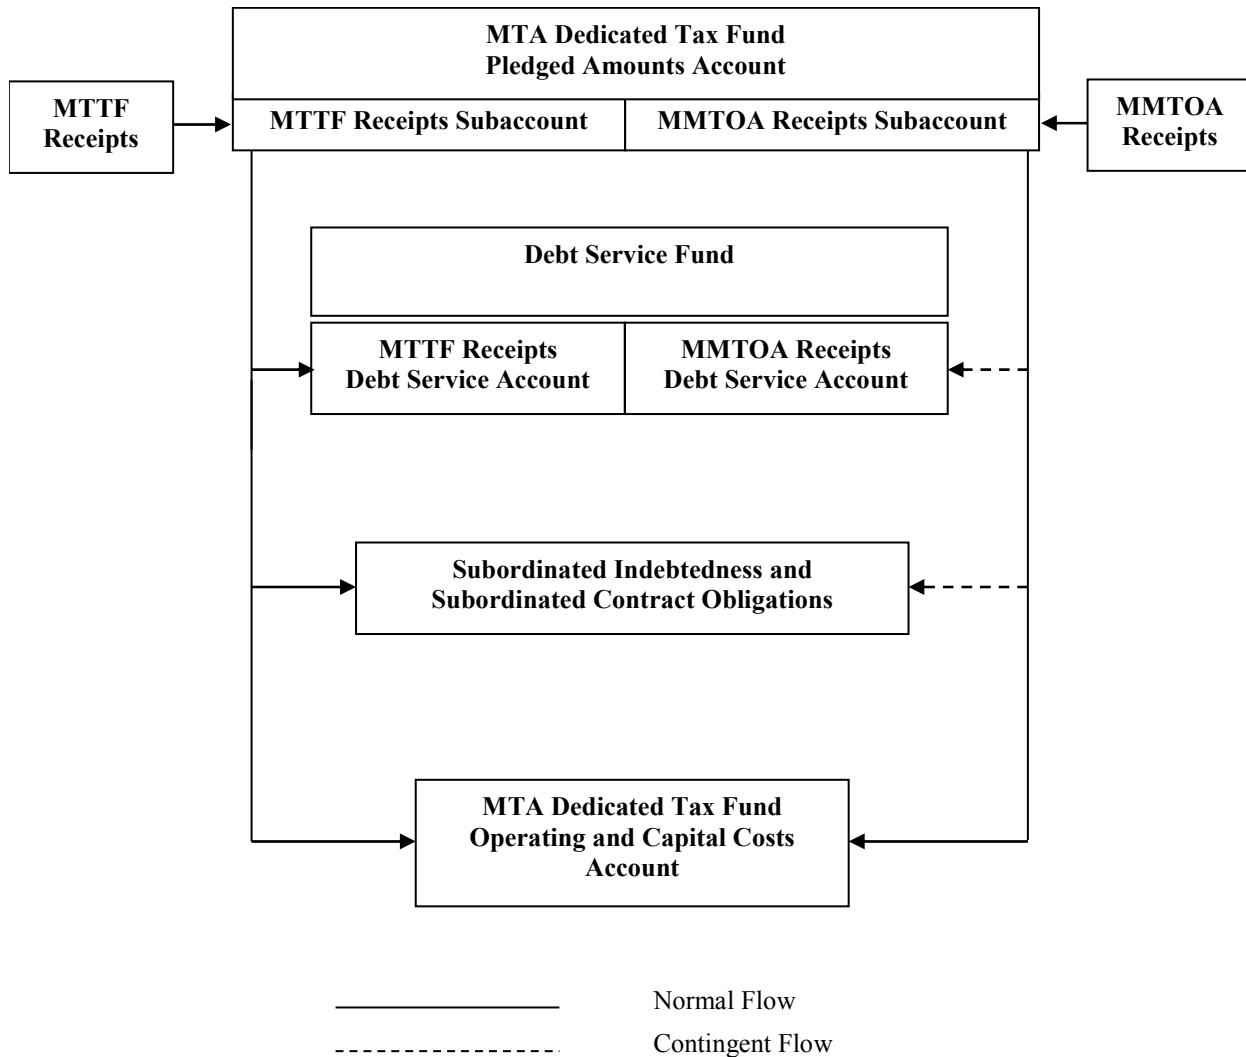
MTA Dedicated Tax Fund
Pledged Amounts Account

MTTF Receipts

MTTF Receipts Subaccount

MMTOA Receipts Subaccount

MMTOA Receipts

Debt Service Fund

MTTF Receipts Debt Service Account

MMTOA Receipts Debt Service Account

Subordinated Indebtedness and Subordinated Contract Obligations

MTA Dedicated Tax Fund Operating and Capital Costs Account

Normal Flow

Contingent Flow